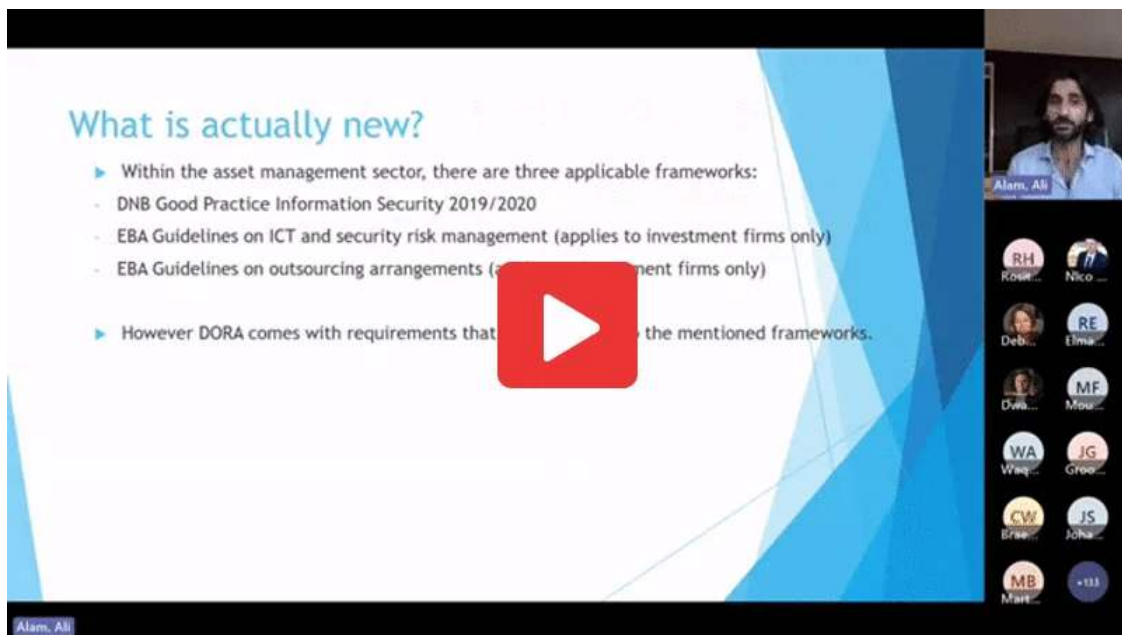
What is actually new?

Within the asset management sector, there are three applicable frameworks:

- DNB Good Practice Information Security 2019/2020
- EBA Guidelines on ICT and security risk management (applies to investment firms only)
- EBA Guidelines on outsourcing arrangements (a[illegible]ment firms only)

However DORA comes with requirements that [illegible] the mentioned frameworks.

Alam, Ali

RH Rosit...
Nico ...
Deb...
RE Elma...
Dwa...
MF Mou...
WA Waq...
JG Groo...
CW Brse...
JS Joha...
MB Mart...
+133

Alam, Ali